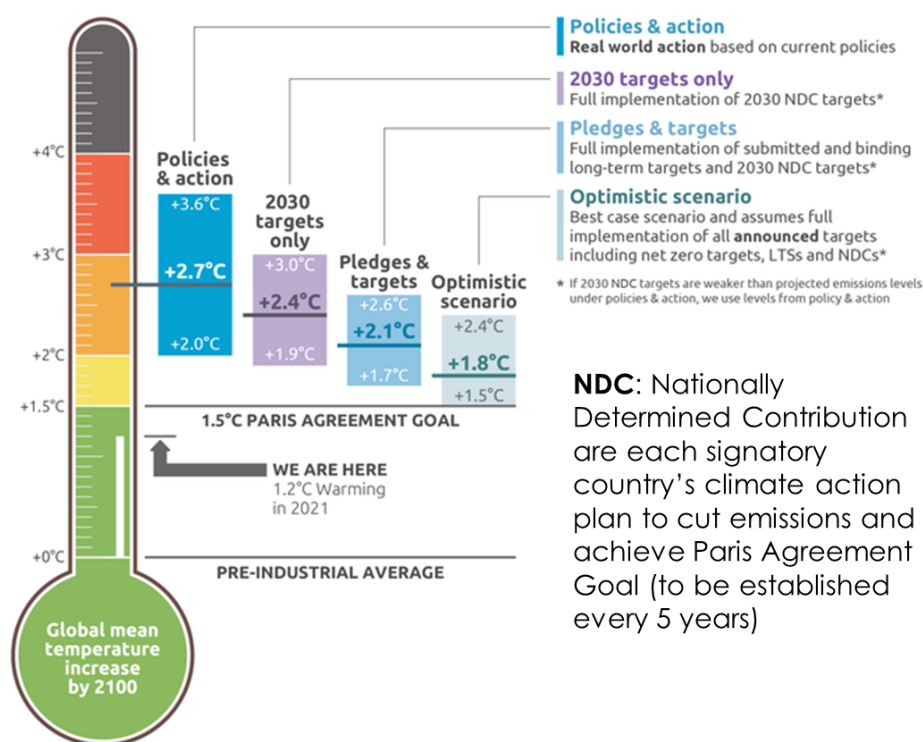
Policies & action
Real world action based on current policies

2030 targets only
Full implementation of 2030 NDC targets*

Pledges & targets
Full implementation of submitted and binding long-term targets and 2030 NDC targets*

Optimistic scenario
Best case scenario and assumes full implementation of all announced targets including net zero targets, LTSs and NDCs*

* If 2030 NDC targets are weaker than projected emissions levels under policies & action, we use levels from policy & action

+4°C
+3°C
+2°C
+1.5°C
+0°C

Policies & action
+3.6°C
+2.7°C
+2.0°C

2030 targets only
+3.0°C
+2.4°C
+1.9°C

Pledges & targets
+2.6°C
+2.1°C
+1.7°C

Optimistic scenario
+2.4°C
+1.8°C
+1.5°C

1.5°C PARIS AGREEMENT GOAL

WE ARE HERE
1.2°C Warming in 2021

PRE-INDUSTRIAL AVERAGE

Global mean temperature increase by 2100

NDC: Nationally Determined Contribution are each signatory country's climate action plan to cut emissions and achieve Paris Agreement Goal (to be established every 5 years)